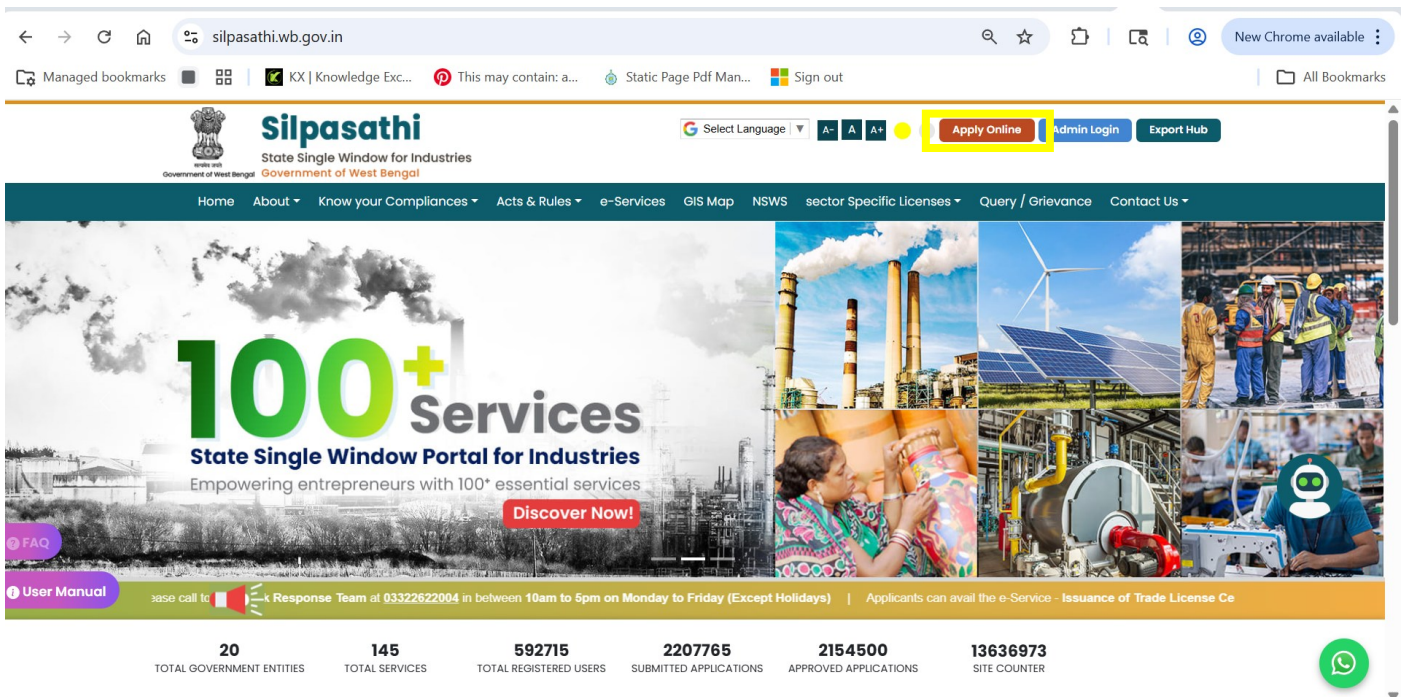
silpasathi.wb.gov.in

New Chrome available

Managed bookmarks | KX | Knowledge Exc... | This may contain: a... | Static Page Pdf Man... | Sign out | All Bookmarks

Silpasathi
State Single Window for Industries
Government of West Bengal
Government of West Bengal

Select Language ▼ A- A A+ Apply Online Admin Login Export Hub

Home About ▾ Know your Compliances ▾ Acts & Rules ▾ e-Services GIS Map NSWS sector Specific Licenses ▾ Query / Grievance Contact Us ▾

$100^+$ Services
State Single Window Portal for Industries
Empowering entrepreneurs with 100+ essential services
Discover Now!

FAQ
User Manual

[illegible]ase call to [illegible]k Response Team at 03322622004 in between 10am to 5pm on Monday to Friday (Except Holidays) | Applicants can avail the e-Service - Issuance of Trade License Ce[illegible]

| 20 | 145 | 592715 | 2207765 | 2154500 | 13636973 |
|---|---|---|---|---|---|
| TOTAL GOVERNMENT ENTITIES | TOTAL SERVICES | TOTAL REGISTERED USERS | SUBMITTED APPLICATIONS | APPROVED APPLICATIONS | SITE COUNTER |